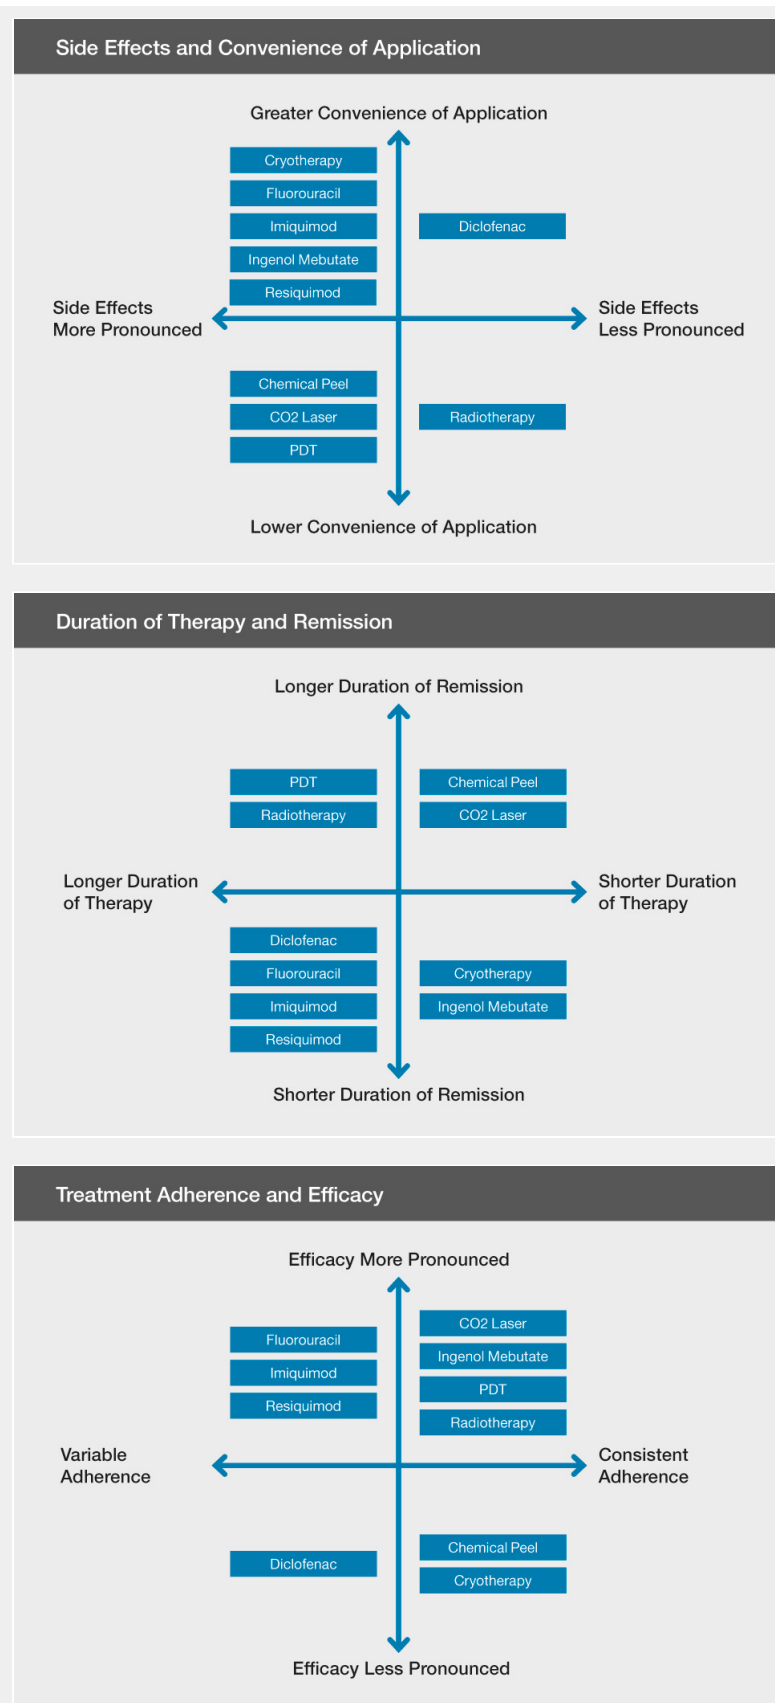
Side Effects and Convenience of Application

Greater Convenience of Application

Cryotherapy
Fluorouracil
Imiquimod
Ingenol Mebutate
Resiquimod

Diclofenac

Side Effects More Pronounced

Side Effects Less Pronounced

Chemical Peel
CO2 Laser
PDT

Radiotherapy

Lower Convenience of Application

Duration of Therapy and Remission

Longer Duration of Remission

PDT
Radiotherapy

Chemical Peel
CO2 Laser

Longer Duration of Therapy

Shorter Duration of Therapy

Diclofenac
Fluorouracil
Imiquimod
Resiquimod

Cryotherapy
Ingenol Mebutate

Shorter Duration of Remission

Treatment Adherence and Efficacy

Efficacy More Pronounced

Fluorouracil
Imiquimod
Resiquimod

CO2 Laser
Ingenol Mebutate
PDT
Radiotherapy

Variable Adherence

Consistent Adherence

Diclofenac

Chemical Peel
Cryotherapy

Efficacy Less Pronounced